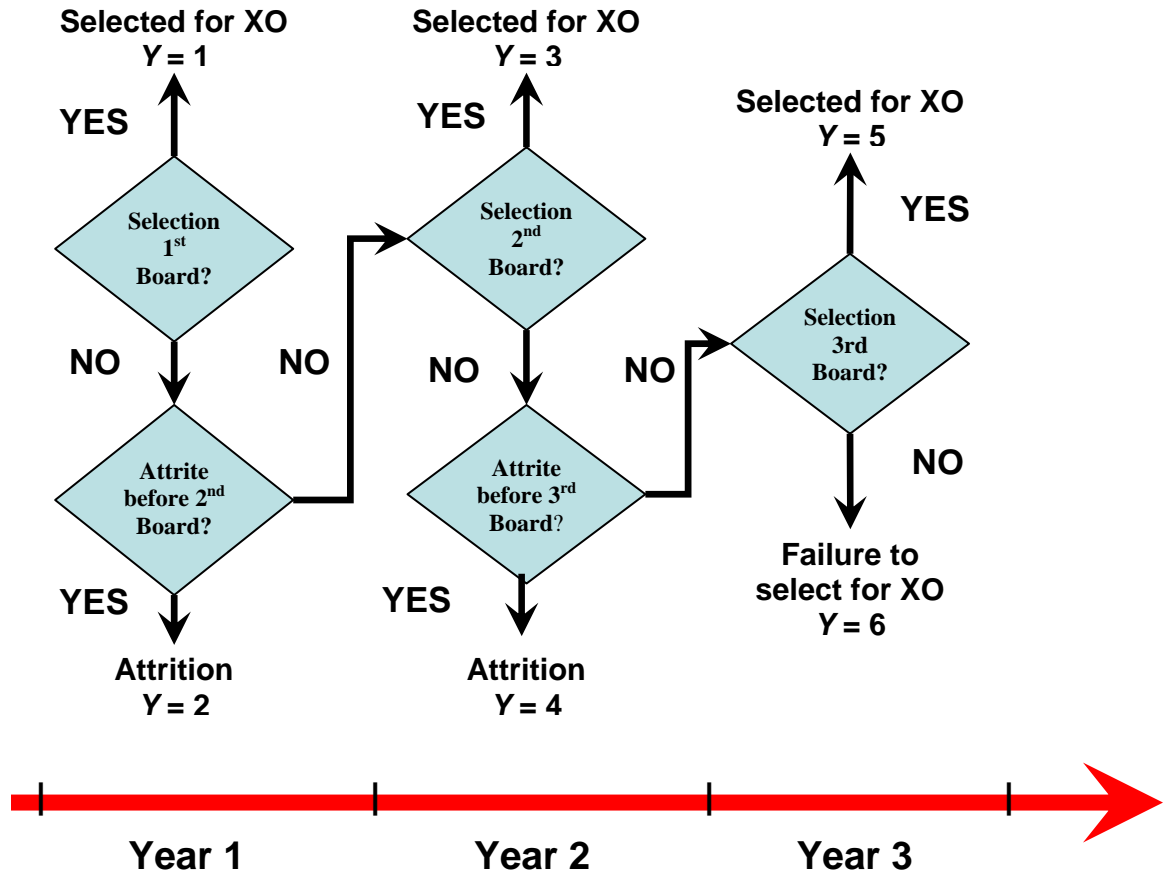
Selected for XO
$Y = 1$

YES

Selection
$1^{st}$
Board?

NO

Attrite
before $2^{nd}$
Board?

YES

Attrition
$Y = 2$

NO

Selected for XO
$Y = 3$

YES

Selection
$2^{nd}$
Board?

NO

Attrite
before $3^{rd}$
Board?

YES

Attrition
$Y = 4$

NO

Selected for XO
$Y = 5$

YES

Selection
3rd
Board?

NO

Failure to
select for XO
$Y = 6$

Year 1

Year 2

Year 3